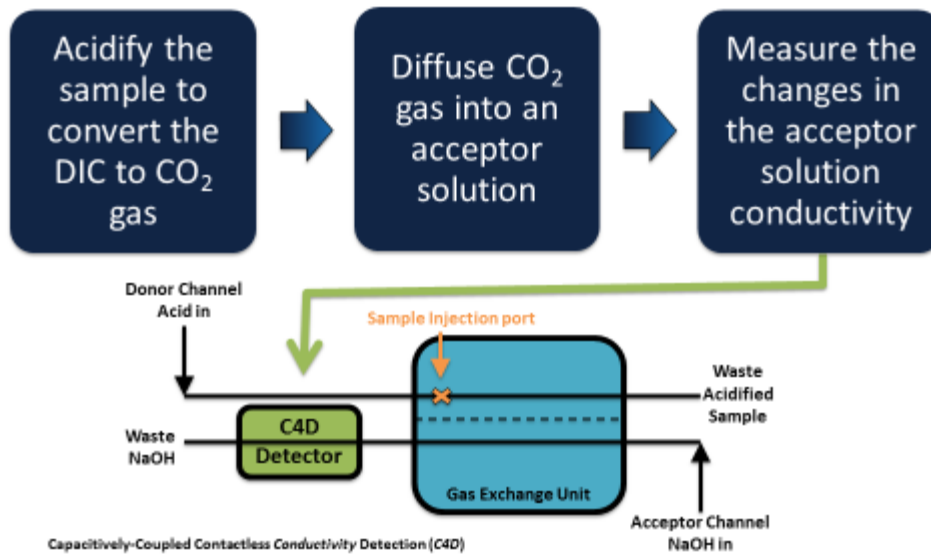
Acidify the sample to convert the DIC to $CO_2$ gas

Diffuse $CO_2$ gas into an acceptor solution

Measure the changes in the acceptor solution conductivity

Donor Channel Acid in

Sample Injection port

Waste Acidified Sample

Waste NaOH

C4D Detector

Gas Exchange Unit

Acceptor Channel NaOH in

Capacitively-Coupled Contactless *Conductivity* Detection (*C4D*)